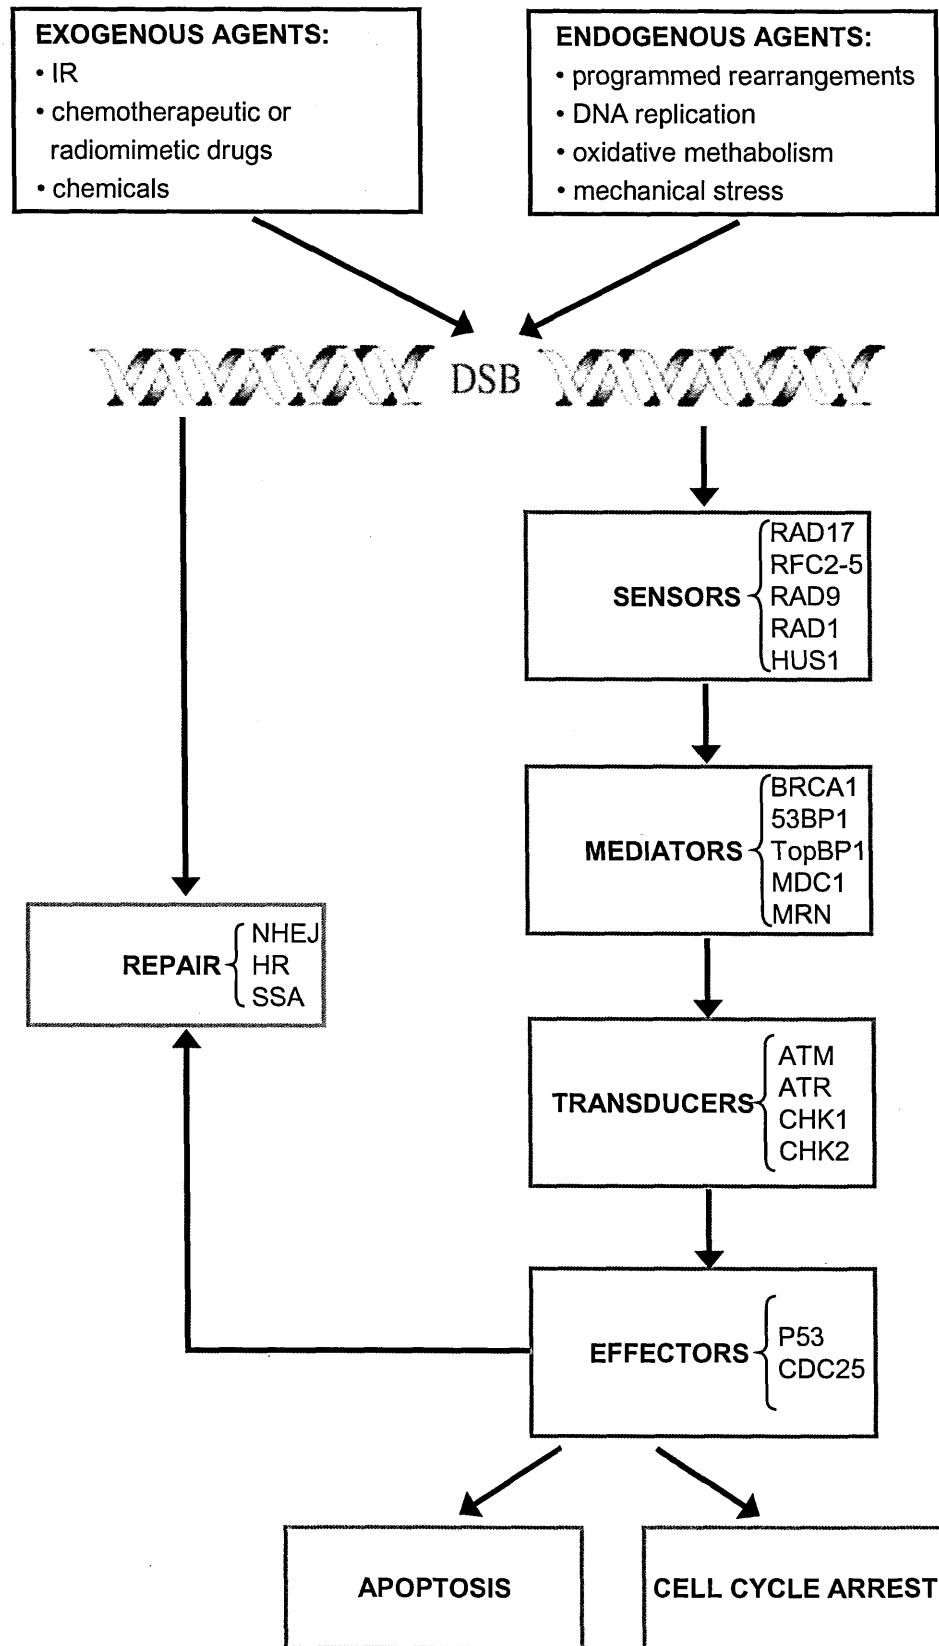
EXOGENOUS AGENTS:
• IR
• chemotherapeutic or radiomimetic drugs
• chemicals

ENDOGENOUS AGENTS:
• programmed rearrangements
• DNA replication
• oxidative methabolism
• mechanical stress

DSB

SENSORS
RAD17
RFC2-5
RAD9
RAD1
HUS1

MEDIATORS
BRCA1
53BP1
TopBP1
MDC1
MRN

REPAIR
NHEJ
HR
SSA

TRANSDUCERS
ATM
ATR
CHK1
CHK2

EFFECTORS
P53
CDC25

APOPTOSIS

CELL CYCLE ARREST